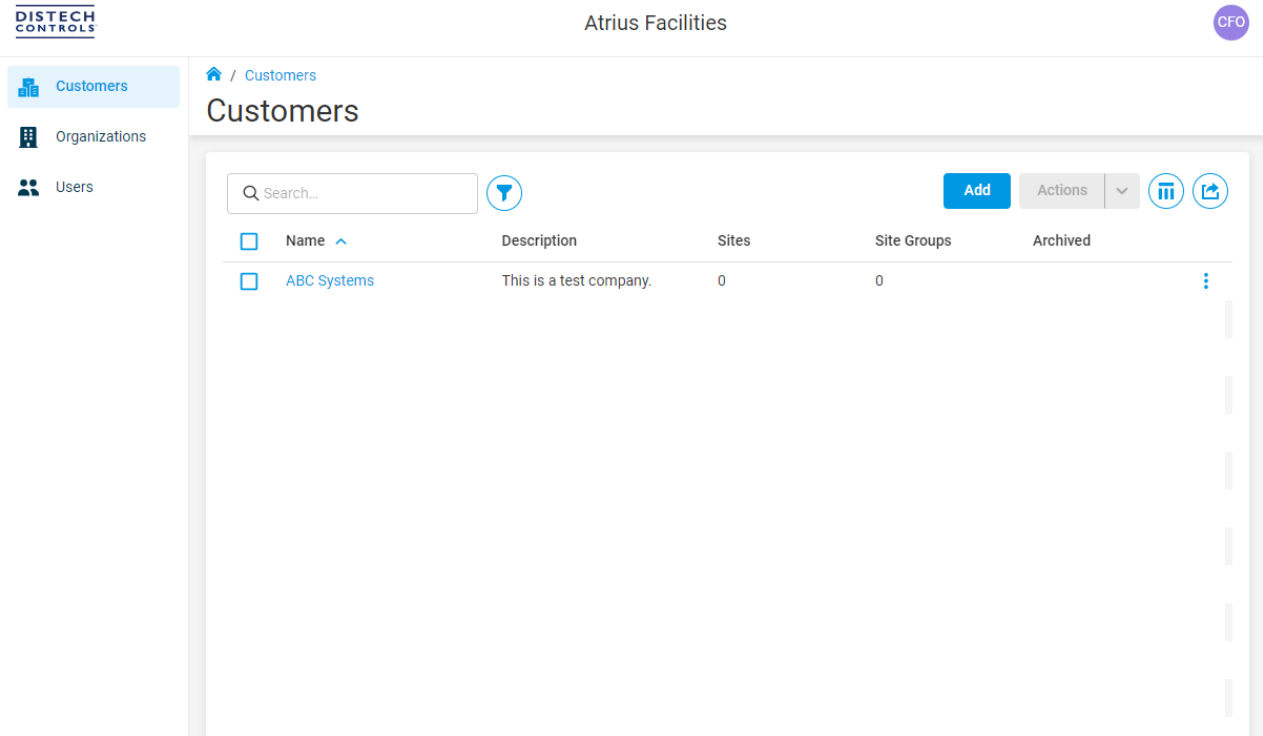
DISTECH CONTROLS

Atrius Facilities

CFO

Customers
Organizations
Users

/ Customers

Customers

Search...

Add
Actions

| Name | Description | Sites | Site Groups | Archived |
|---|---|---|---|---|
| ABC Systems | This is a test company. | 0 | 0 | |